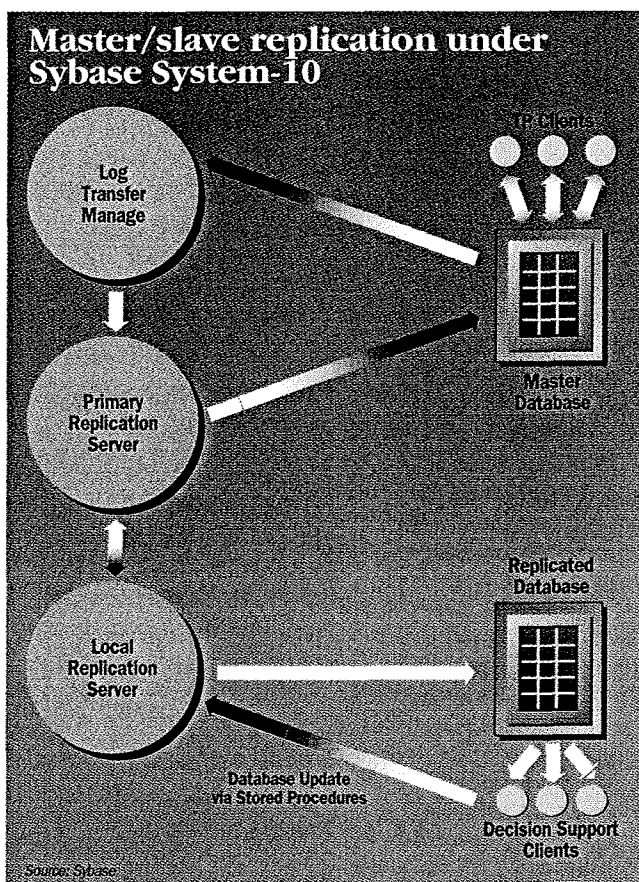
Master/slave replication under Sybase System-10

TP Clients

Log Transfer Manage

Master Database

Primary Replication Server

Replicated Database

Local Replication Server

Database Update via Stored Procedures

Decision Support Clients

Source: Sybase